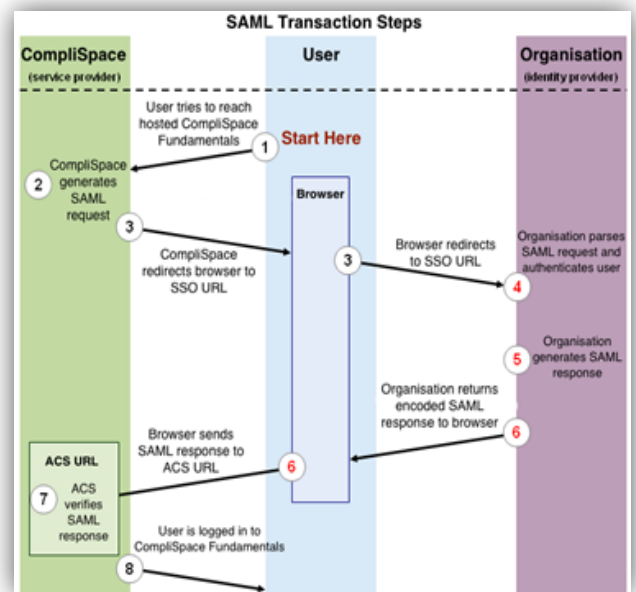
SAML Transaction Steps

CompliSpace
(service provider)

User

Organisation
(identity provider)

User tries to reach hosted CompliSpace Fundamentals

1

Start Here

2 CompliSpace generates SAML request

Browser

3

CompliSpace redirects browser to SSO URL

3

Browser redirects to SSO URL

Organisation parses SAML request and authenticates user

4

5 Organisation generates SAML response

Organisation returns encoded SAML response to browser

6

Browser sends SAML response to ACS URL

6

ACS URL

7 ACS verifies SAML response

User is logged in to CompliSpace Fundamentals

8